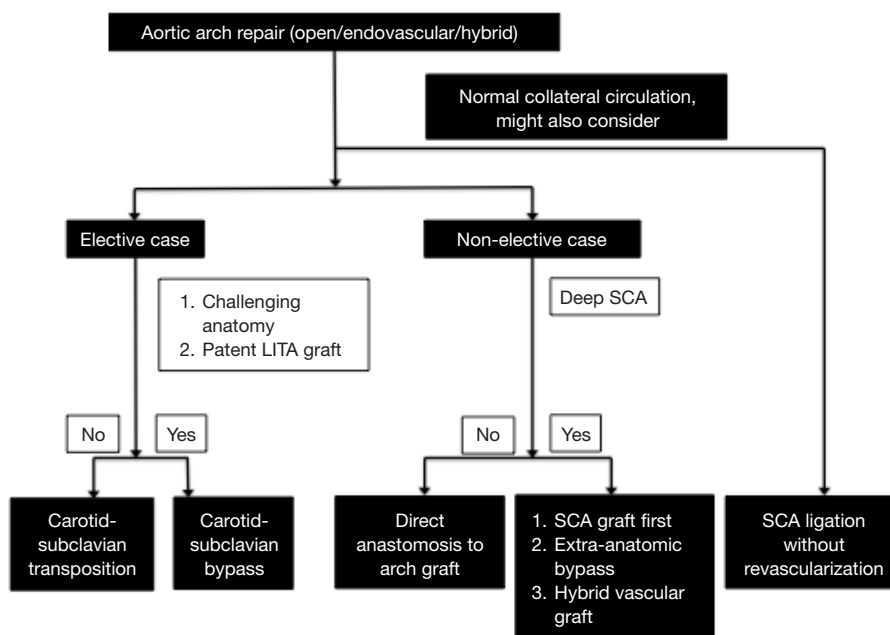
Aortic arch repair (open/endovascular/hybrid)

Normal collateral circulation, might also consider

Elective case

1. Challenging anatomy
2. Patent LITA graft

No

Yes

Carotid-subclavian transposition

Carotid-subclavian bypass

Non-elective case

Deep SCA

No

Yes

Direct anastomosis to arch graft

1. SCA graft first
2. Extra-anatomic bypass
3. Hybrid vascular graft

SCA ligation without revascularization